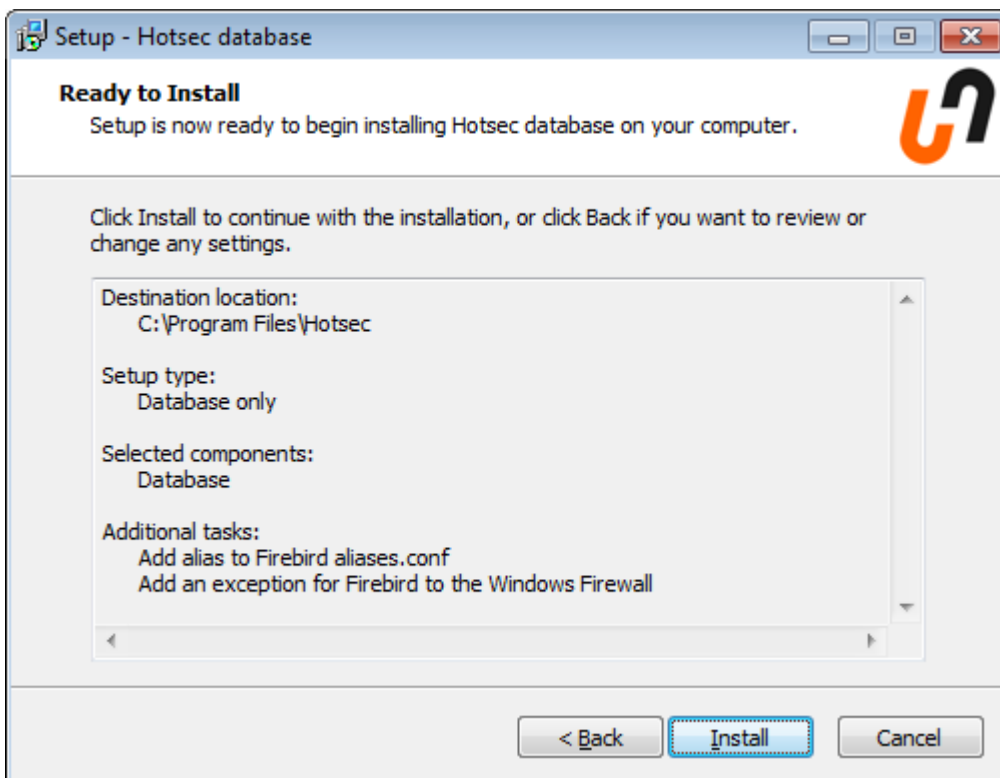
Setup - Hotsec database

Ready to Install

Setup is now ready to begin installing Hotsec database on your computer.

Click Install to continue with the installation, or click Back if you want to review or change any settings.

Destination location:
C:\Program Files\Hotsec

Setup type:
Database only

Selected components:
Database

Additional tasks:
Add alias to Firebird aliases.conf
Add an exception for Firebird to the Windows Firewall

< Back

Install

Cancel